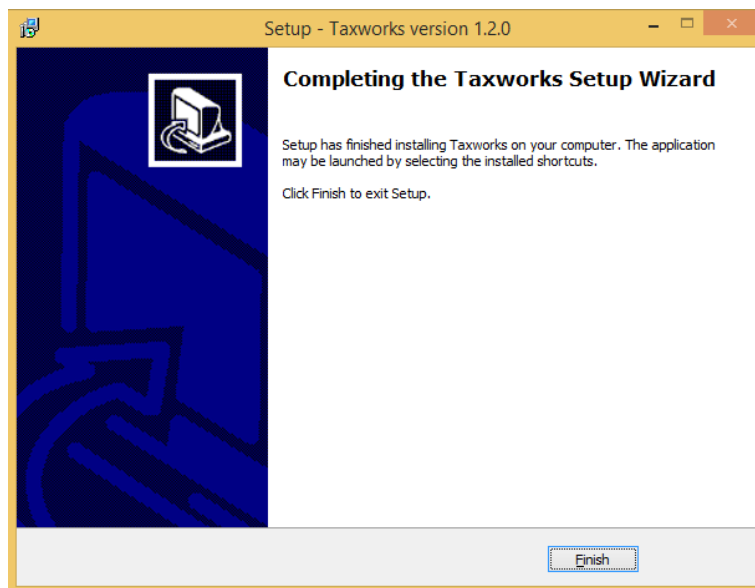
Setup - Taxworks version 1.2.0

Completing the Taxworks Setup Wizard

Setup has finished installing Taxworks on your computer. The application may be launched by selecting the installed shortcuts.

Click Finish to exit Setup.

Finish